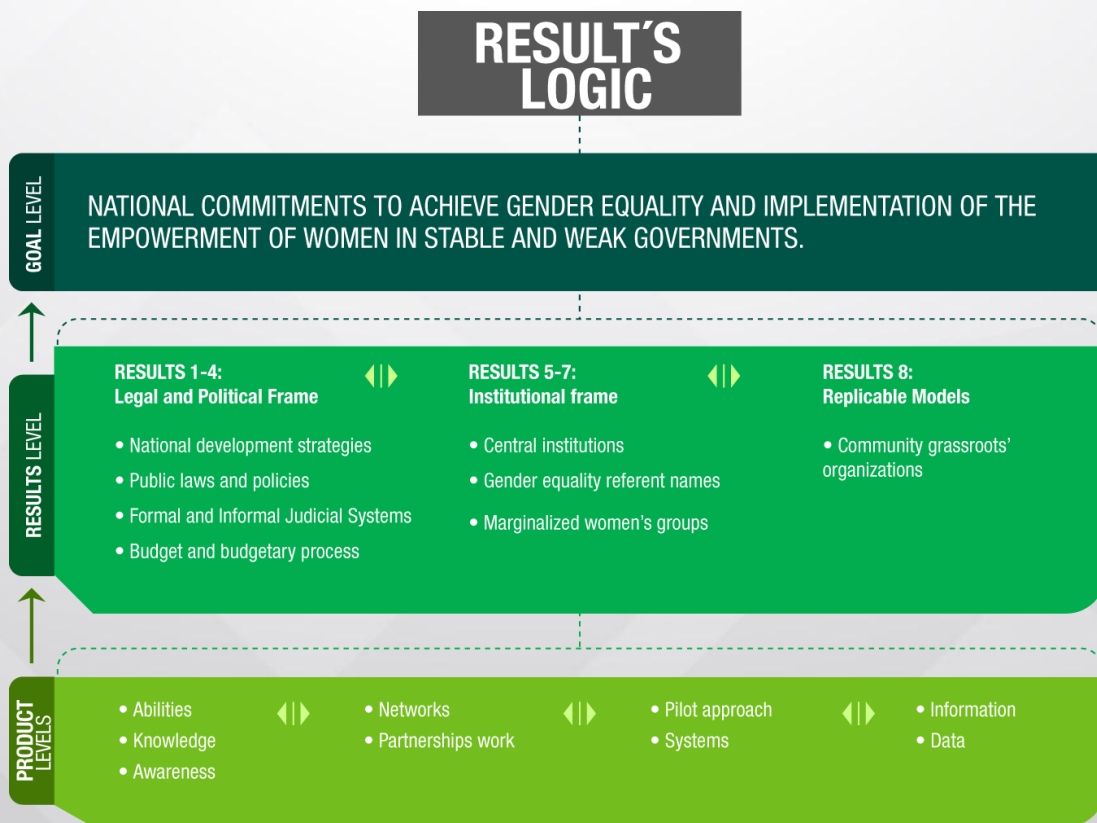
RESULT´S LOGIC

GOAL LEVEL

NATIONAL COMMITMENTS TO ACHIEVE GENDER EQUALITY AND IMPLEMENTATION OF THE EMPOWERMENT OF WOMEN IN STABLE AND WEAK GOVERNMENTS.

RESULTS LEVEL

RESULTS 1-4:
Legal and Political Frame

• National development strategies
• Public laws and policies
• Formal and Informal Judicial Systems
• Budget and budgetary process

RESULTS 5-7:
Institutional frame

• Central institutions
• Gender equality referent names
• Marginalized women's groups

RESULTS 8:
Replicable Models

• Community grassroots' organizations

PRODUCT LEVELS

• Abilities
• Knowledge
• Awareness

• Networks
• Partnerships work

• Pilot approach
• Systems

• Information
• Data